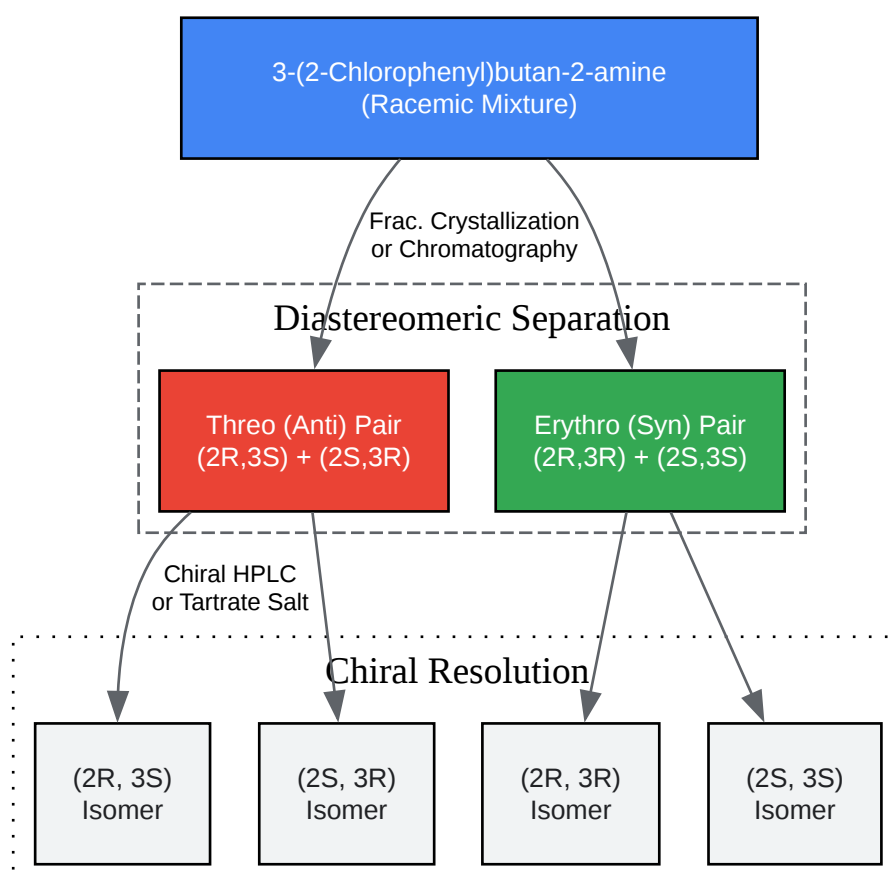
3-(2-Chlorophenyl)butan-2-amine
(Racemic Mixture)

Frac. Crystallization
or Chromatography

Diastereomeric Separation

Threo (Anti) Pair
(2R,3S) + (2S,3R)

Erythro (Syn) Pair
(2R,3R) + (2S,3S)

Chiral HPLC
or Tartrate Salt

Chiral Resolution

(2R, 3S)
Isomer

(2S, 3R)
Isomer

(2R, 3R)
Isomer

(2S, 3S)
Isomer